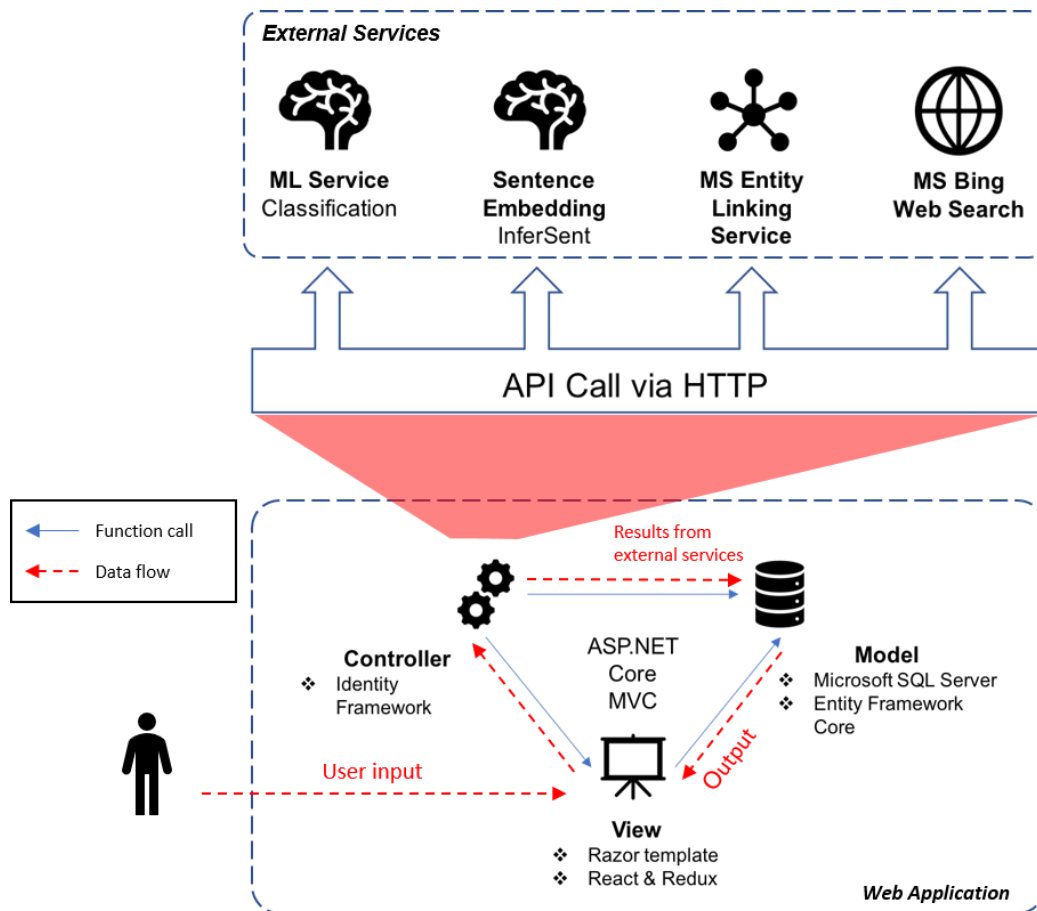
External Services

ML Service
Classification

Sentence Embedding
InferSent

MS Entity Linking Service

MS Bing Web Search

API Call via HTTP

Function call
Data flow

Results from external services

Controller
❖ Identity Framework

ASP.NET Core MVC

Model
❖ Microsoft SQL Server
❖ Entity Framework Core

User input

Output

View
❖ Razor template
❖ React & Redux

Web Application